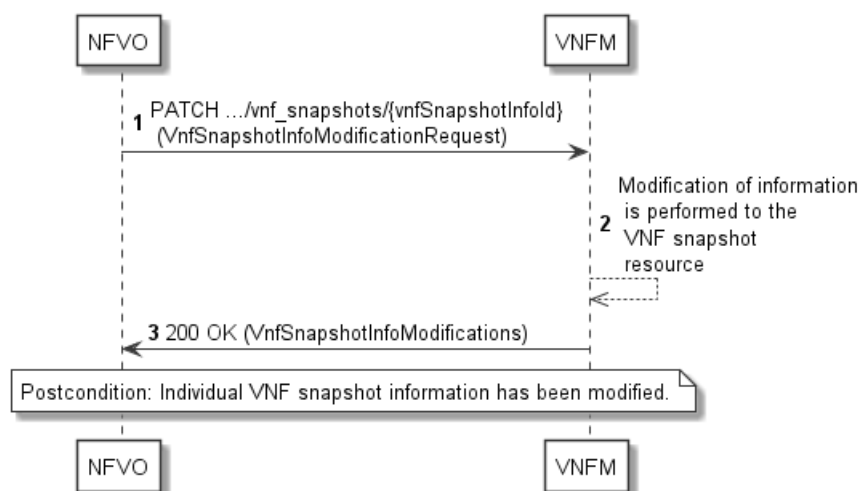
NFVO

VNFM

1 PATCH …/vnf_snapshots/{vnfSnapshotInfoId} (VnfSnapshotInfoModificationRequest)

2 Modification of information is performed to the VNF snapshot resource

3 200 OK (VnfSnapshotInfoModifications)

Postcondition: Individual VNF snapshot information has been modified.

NFVO

VNFM